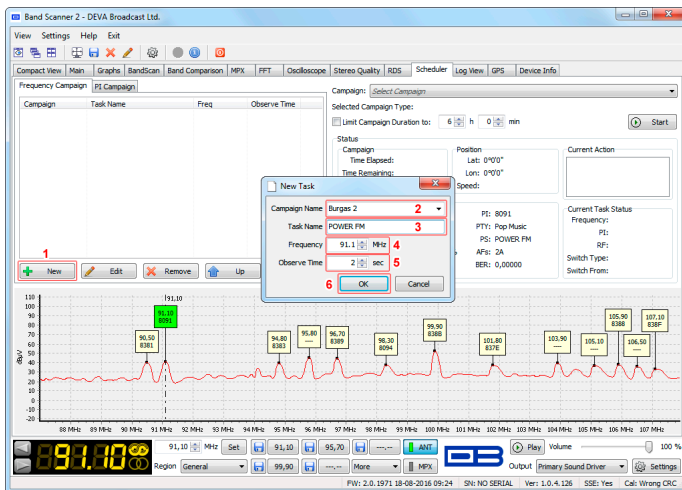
Band Scanner 2 - DEVA Broadcast Ltd.

View Settings Help Exit

Compact View | Main | Graphs | BandScan | Band Comparison | MPX | FFT | Oscilloscope | Stereo Quality | RDS | Scheduler | Log View | GPS | Device Info

Frequency Campaign | PI Campaign

| Campaign | Task Name | Freq | Observe Time |
|---|---|---|---|

1

New | Edit | Remove | Up

Campaign: Select Campaign

Selected Campaign Type:

Limit Campaign Duration to: 6 h 0 min

Start

Status

Campaign
Time Elapsed:
Time Remaining:

Position
Lat: 0°0'0"
Lon: 0°0'0"
Speed:

Current Action

PI: 8091
PTY: Pop Music
PS: POWER FM
AFs: 2A
BER: 0,00000

Current Task Status
Frequency:
PI:
RF:
Switch Type:
Switch From:

New Task

Campaign Name Burgas 2 2

Task Name POWER FM 3

Frequency 91.1 MHz 4

Observe Time 2 sec 5

6 OK Cancel

110
100
90
80
70
60
50
40
30
20
10
0
-10

dBµV

91,10

90,50 8381
91,10 8091
94,80 8383
95,80 ----
96,70 8389
98,30 8094
99,90 838B
101,80 837E
103,90 ----
105,10 ----
105,90 8388
106,50 ----
107,10 838F

88 MHz 89 MHz 90 MHz 91 MHz 92 MHz 93 MHz 94 MHz 95 MHz 96 MHz 97 MHz 98 MHz 99 MHz 100 MHz 101 MHz 102 MHz 103 MHz 104 MHz 105 MHz 106 MHz 107 MHz

91.10

91,10 MHz Set 91,10 95,70 ---,-- ANT

Region General 99,90 ---,-- More MPX

Play Volume 100 %

Output Primary Sound Driver Settings

FW: 2.0.1971 18-08-2016 09:24 | SN: NO SERIAL | Ver: 1.0.4.126 | SSE: Yes | Cal: Wrong CRC